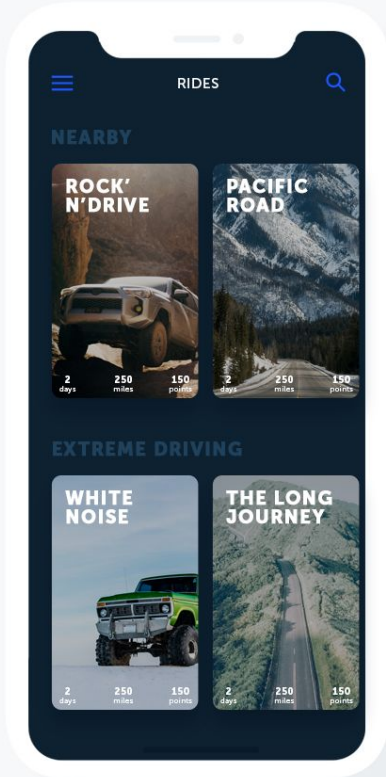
RIDES

NEARBY

ROCK' N'DRIVE

2 days 250 miles 150 points

PACIFIC ROAD

2 days 250 miles 150 points

EXTREME DRIVING

WHITE NOISE

2 days 250 miles 150 points

THE LONG JOURNEY

2 days 250 miles 150 points